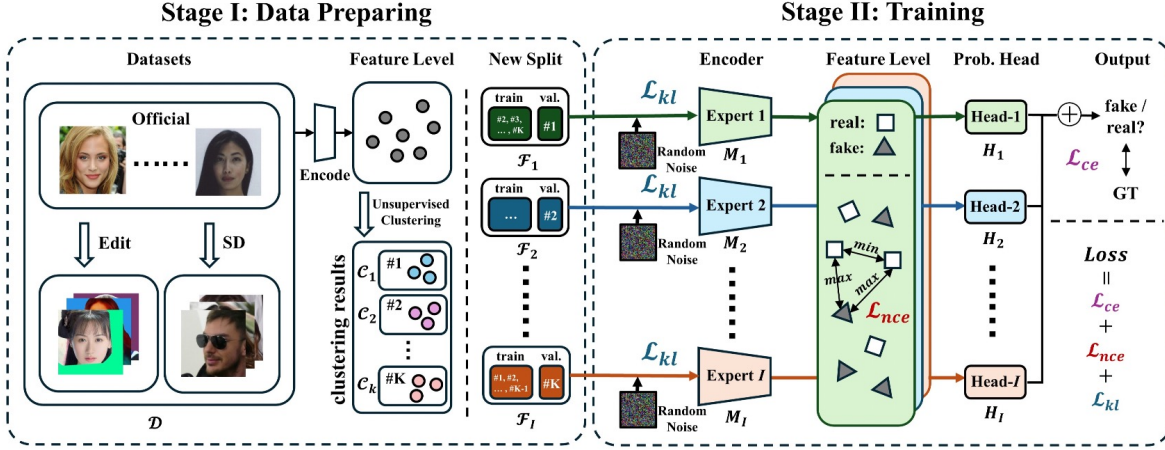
Stage I: Data Preparing

Datasets

Official

......

Edit

SD

$\mathcal{D}$

Encode

Feature Level

Unsupervised Clustering

clustering results

$\mathcal{C}_1$ #1

$\mathcal{C}_2$ #2

⋮

$\mathcal{C}_k$ #K

New Split

train val.

#1, #3, ..., #K

#1

$\mathcal{F}_1$

train val.

...

#2

$\mathcal{F}_2$

train val.

#1, #2, ..., #K-1

#K

$\mathcal{F}_I$

Stage II: Training

Encoder

$\mathcal{L}_{kl}$

Random Noise

Expert 1

$M_1$

$\mathcal{L}_{kl}$

Random Noise

Expert 2

$M_2$

$\mathcal{L}_{kl}$

Random Noise

Expert $I$

$M_I$

Feature Level

real:

fake:

min

max

max

$\mathcal{L}_{nce}$

Prob. Head

Head-1

$H_1$

Head-2

$H_2$

Head-$I$

$H_I$

Output

fake / real?

$\mathcal{L}_{ce}$

GT

$Loss$

=

$\mathcal{L}_{ce}$

+

$\mathcal{L}_{nce}$

+

$\mathcal{L}_{kl}$